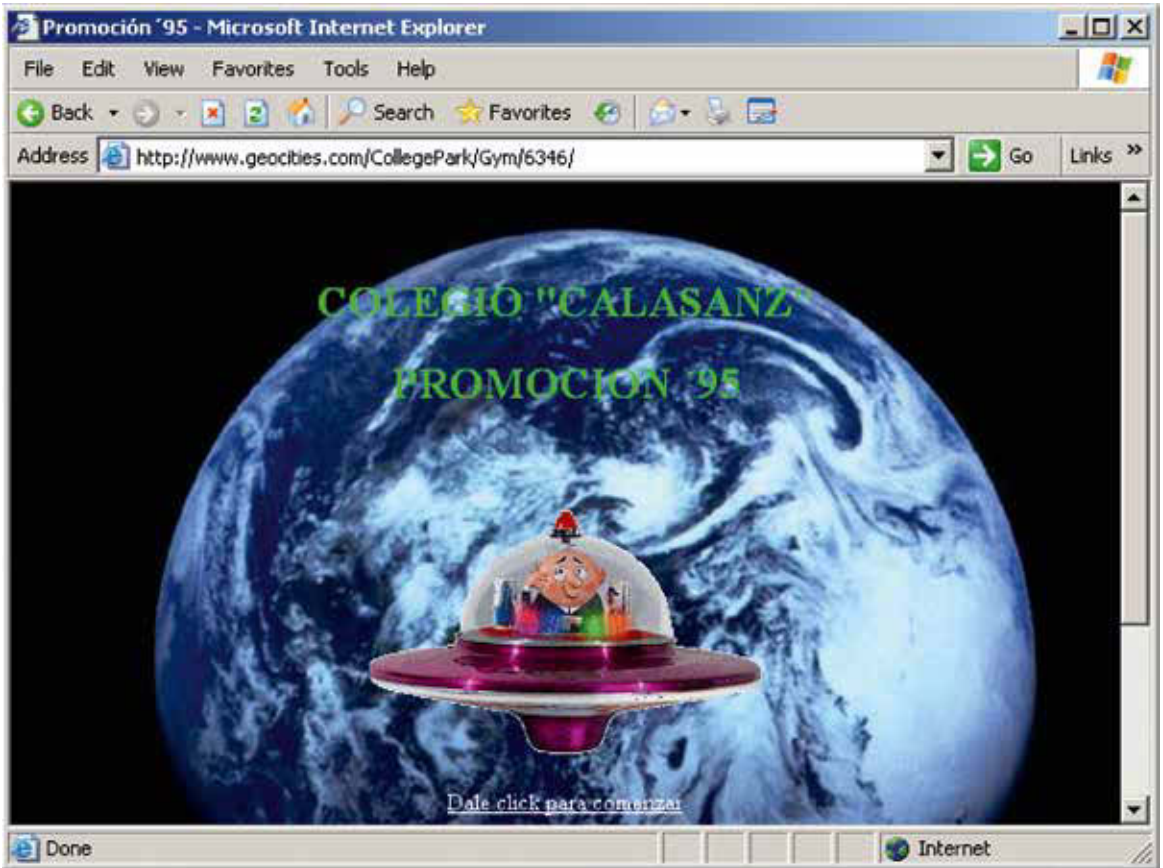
Promoción ´95 - Microsoft Internet Explorer

File Edit View Favorites Tools Help

Back Search Favorites

Address http://www.geocities.com/CollegePark/Gym/6346/ Go Links »

COLEGIO "CALASANZ"

PROMOCION '95

Dale click para comenzar

Done Internet